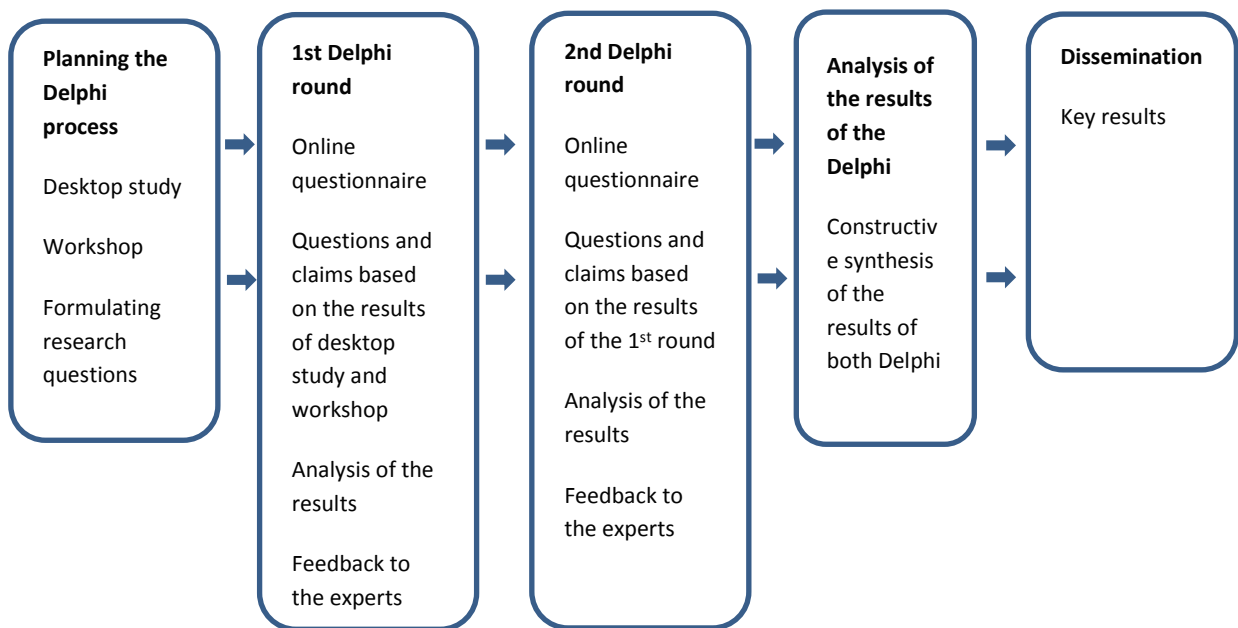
Planning the Delphi process

Desktop study

Workshop

Formulating research questions

1st Delphi round

Online questionnaire

Questions and claims based on the results of desktop study and workshop

Analysis of the results

Feedback to the experts

2nd Delphi round

Online questionnaire

Questions and claims based on the results of the 1$^{st}$ round

Analysis of the results

Feedback to the experts

Analysis of the results of the Delphi

Constructive synthesis of the results of both Delphi

Dissemination

Key results